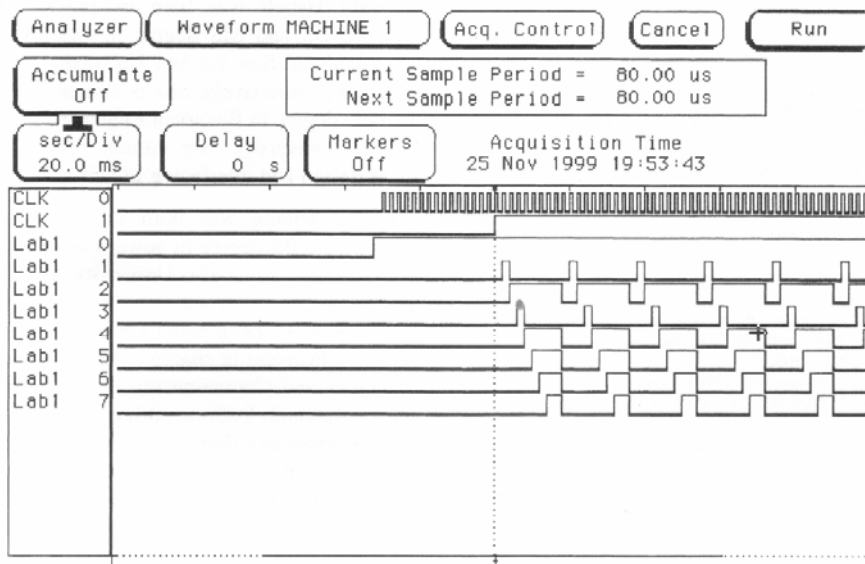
Analyzer Waveform MACHINE 1 Acq. Control Cancel Run

Accumulate Off

Current Sample Period = 80.00 us
Next Sample Period = 80.00 us

sec/Div 20.0 ms

Delay 0 s

Markers Off

Acquisition Time
25 Nov 1999 19:53:43

CLK 0
CLK 1
Lab1 0
Lab1 1
Lab1 2
Lab1 3
Lab1 4
Lab1 5
Lab1 6
Lab1 7